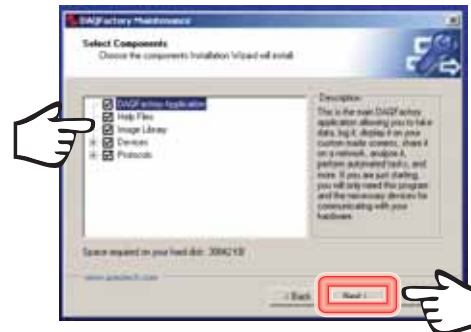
DAQFactory Maintenance

Select Components
Choose the components Installation Wizard will install.

DAQFactory Application
Help Files
Image Library
Devices
Protocols

Description
This is the main DAQFactory application allowing you to take data, log it, display it on your custom made screens, share it on a network, analyze it, perform automated tasks, and more. If you are just starting, you will only need this program and the necessary devices for communicating with your hardware.

Space required on your hard disk: 30842 KB

www.azeotech.com

< Back    Next >